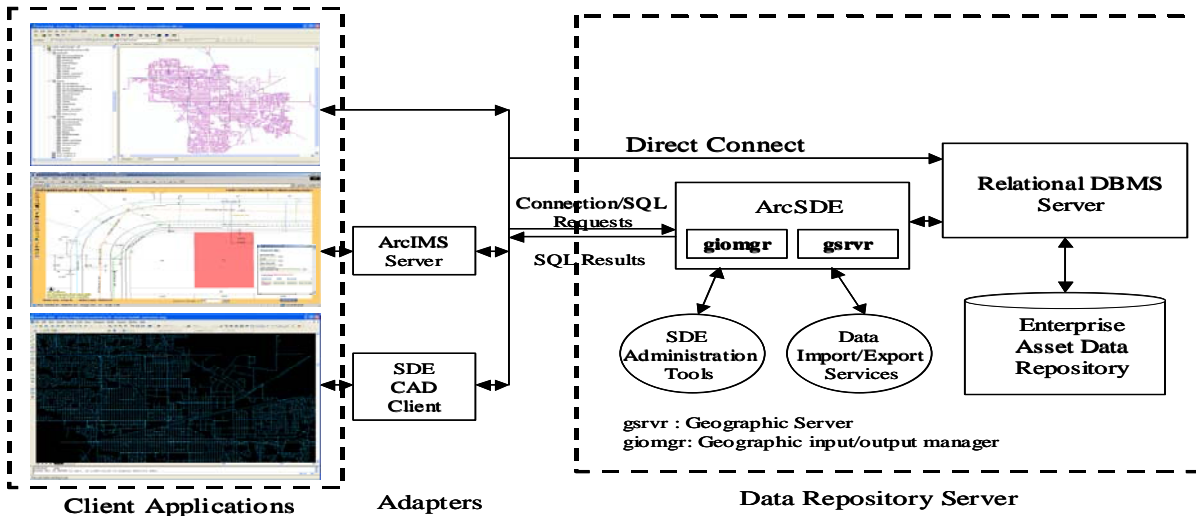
Direct Connect

Relational DBMS Server

Connection/SQL Requests

ArcSDE

giomgr

gsrvr

ArcIMS Server

SQL Results

SDE Administration Tools

Data Import/Export Services

Enterprise Asset Data Repository

SDE CAD Client

gsrvr : Geographic Server
giomgr: Geographic input/output manager

Client Applications

Adapters

Data Repository Server